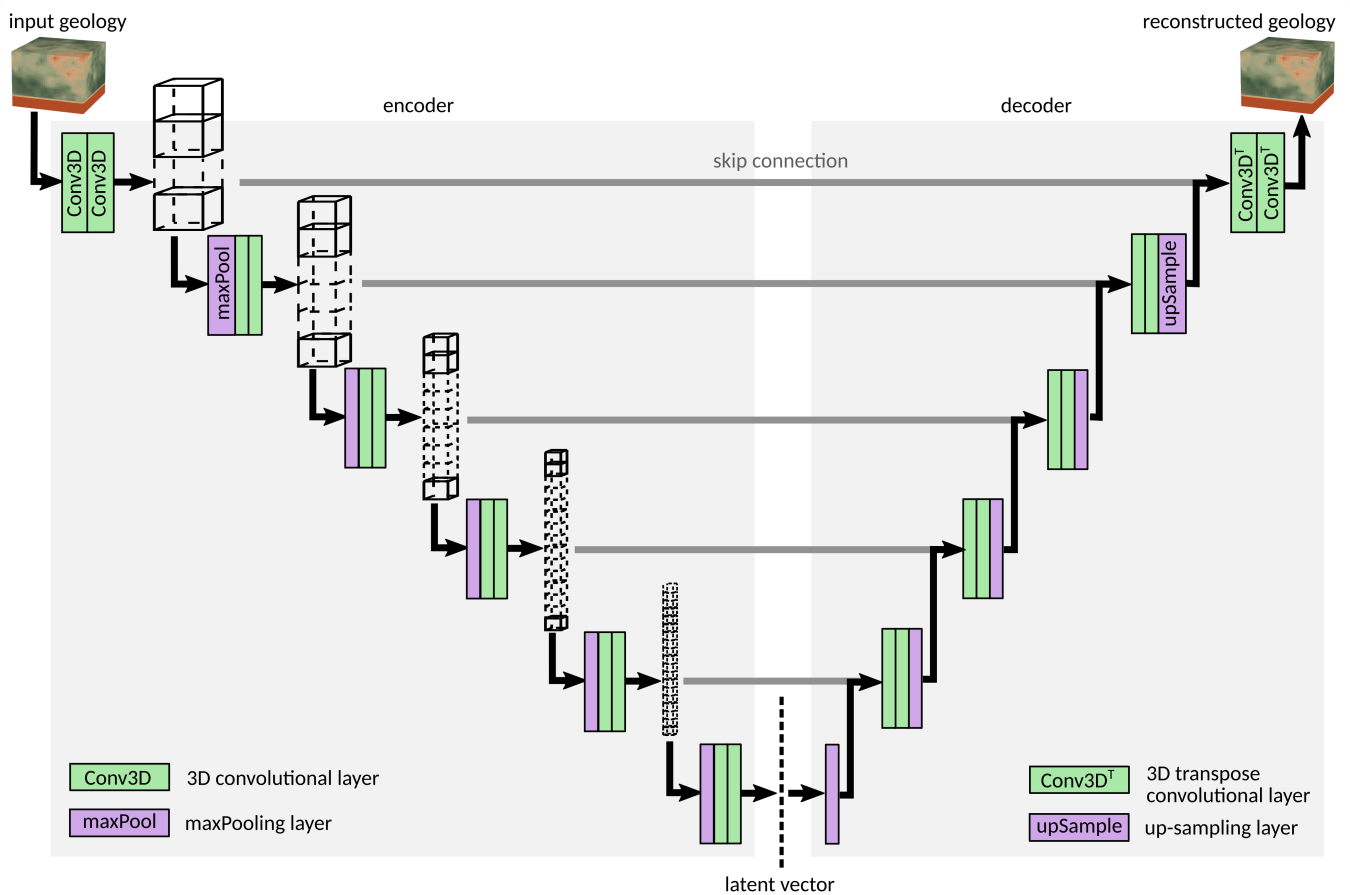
input geology

reconstructed geology

encoder

decoder

skip connection

Conv3D
Conv3D

maxPool

$Conv3D^T$
$Conv3D^T$

upSample

latent vector

Conv3D 3D convolutional layer

maxPool maxPooling layer

$Conv3D^T$ 3D transpose convolutional layer

upSample up-sampling layer